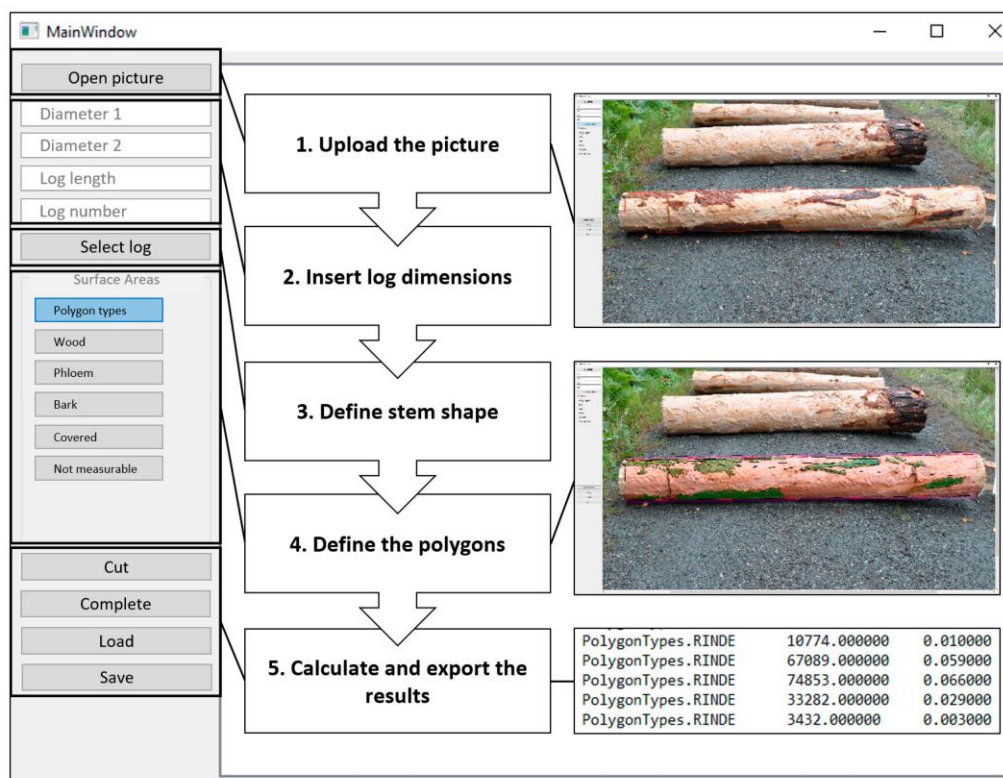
MainWindow

Open picture

Diameter 1
Diameter 2
Log length
Log number

Select log

Surface Areas
Polygon types
Wood
Phloem
Bark
Covered
Not measurable

Cut
Complete
Load
Save

1. Upload the picture

2. Insert log dimensions

3. Define stem shape

4. Define the polygons

5. Calculate and export the results

| | | |
|---|---|---|
| PolygonTypes.RINDE | 10774.000000 | 0.010000 |
| PolygonTypes.RINDE | 67089.000000 | 0.059000 |
| PolygonTypes.RINDE | 74853.000000 | 0.066000 |
| PolygonTypes.RINDE | 33282.000000 | 0.029000 |
| PolygonTypes.RINDE | 3432.000000 | 0.003000 |